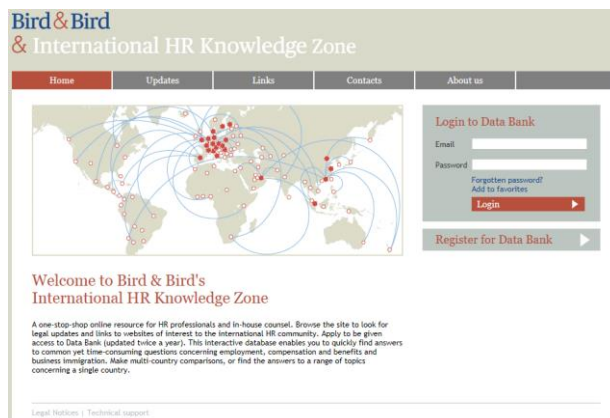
Bird & Bird
& International HR Knowledge Zone

Home
Updates
Links
Contacts
About us

Login to Data Bank
Email
Password
Forgotten password?
Add to favorites
Login

Register for Data Bank

Welcome to Bird & Bird's International HR Knowledge Zone

A one-stop-shop online resource for HR professionals and in-house counsel. Browse the site to look for legal updates and links to websites of interest to the international HR community. Apply to be given access to Data Bank (updated twice a year). This interactive database enables you to quickly find answers to common yet time-consuming questions concerning employment, compensation and benefits and business immigration. Make multi-country comparisons, or find the answers to a range of topics concerning a single country.

Legal Notices | Technical support